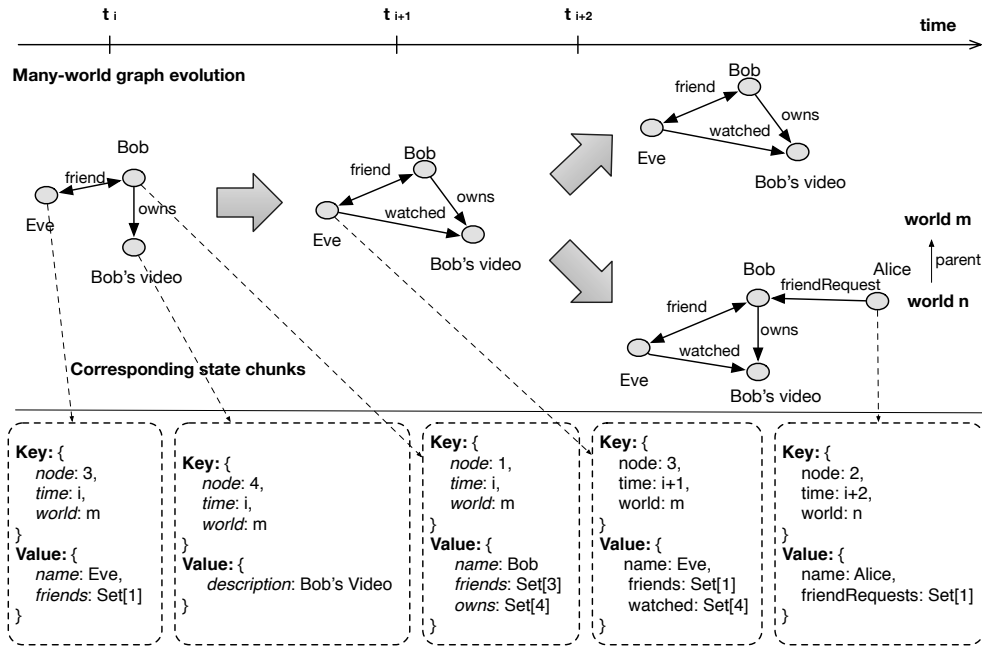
$t_i$ $t_{i+1}$ $t_{i+2}$ time

Many-world graph evolution

friend Bob Eve owns Bob's video

friend Bob Eve watched owns Bob's video

friend Bob Eve watched owns Bob's video

world m

parent

world n

Bob friendRequest Alice friend owns Eve watched Bob's video

Corresponding state chunks

Key: { node: 3, time: i, world: m } Value: { name: Eve, friends: Set[1] }

Key: { node: 4, time: i, world: m } Value: { description: Bob's Video }

Key: { node: 1, time: i, world: m } Value: { name: Bob friends: Set[3] owns: Set[4] }

Key: { node: 3, time: i+1, world: m } Value: { name: Eve, friends: Set[1] watched: Set[4] }

Key: { node: 2, time: i+2, world: n } Value: { name: Alice, friendRequests: Set[1] }